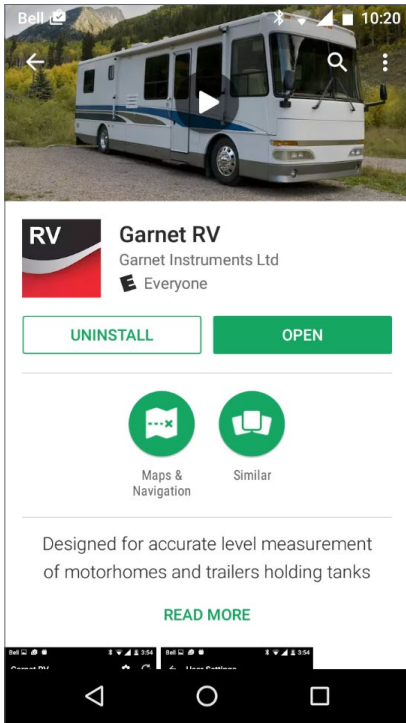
Bell 10:20

RV

Garnet RV
Garnet Instruments Ltd
Everyone

UNINSTALL
OPEN

Maps & Navigation
Similar

Designed for accurate level measurement of motorhomes and trailers holding tanks

READ MORE

Bell 3:54
Garnet RV
Bell 3:54
User Settings